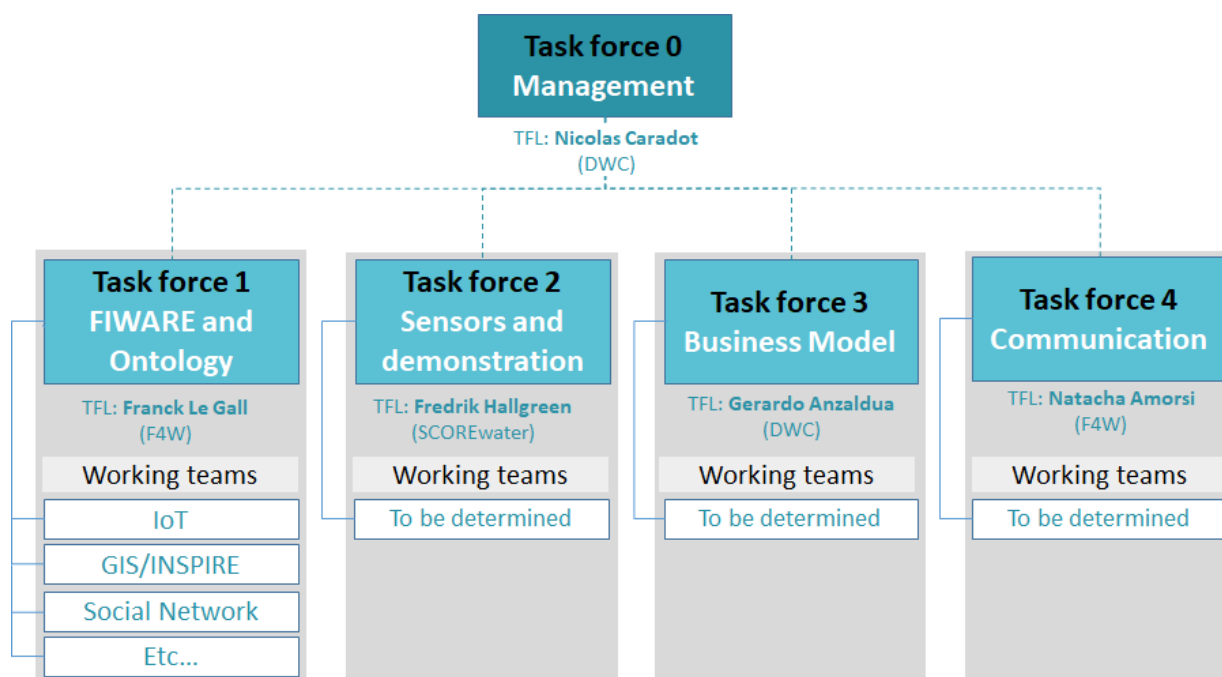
Task force 0
Management

TFL: Nicolas Caradot
(DWC)

Task force 1
FIWARE and Ontology

TFL: Franck Le Gall
(F4W)

Working teams

IoT

GIS/INSPIRE

Social Network

Etc...

Task force 2
Sensors and demonstration

TFL: Fredrik Hallgreen
(SCOREwater)

Working teams

To be determined

Task force 3
Business Model

TFL: Gerardo Anzaldua
(DWC)

Working teams

To be determined

Task force 4
Communication

TFL: Natacha Amorsi
(F4W)

Working teams

To be determined